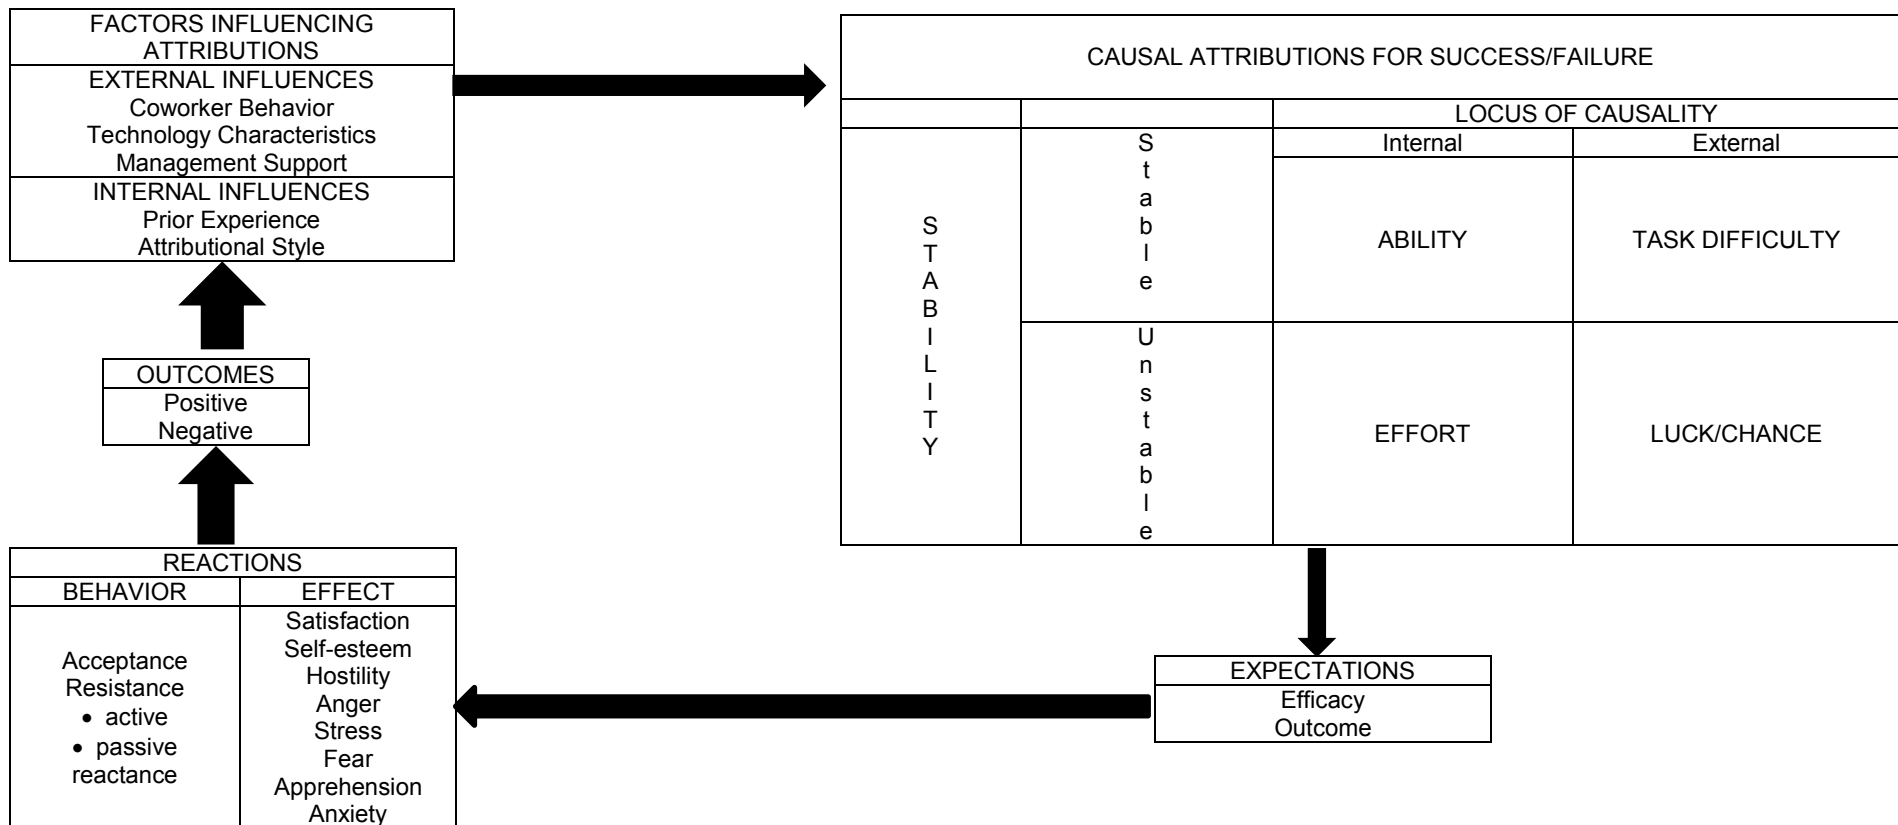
FACTORS INFLUENCING ATTRIBUTIONS
EXTERNAL INFLUENCES
Coworker Behavior
Technology Characteristics
Management Support
INTERNAL INFLUENCES
Prior Experience
Attributional Style

CAUSAL ATTRIBUTIONS FOR SUCCESS/FAILURE

| | | LOCUS OF CAUSALITY | |
|---|---|---|---|
| | | Internal | External |
| STABILITY | Stable | ABILITY | TASK DIFFICULTY |
| | Unstable | EFFORT | LUCK/CHANCE |

OUTCOMES
Positive
Negative

REACTIONS

| BEHAVIOR | EFFECT |
|---|---|
| Acceptance<br>Resistance<br>• active<br>• passive<br>reactance | Satisfaction<br>Self-esteem<br>Hostility<br>Anger<br>Stress<br>Fear<br>Apprehension<br>Anxiety |

EXPECTATIONS
Efficacy
Outcome